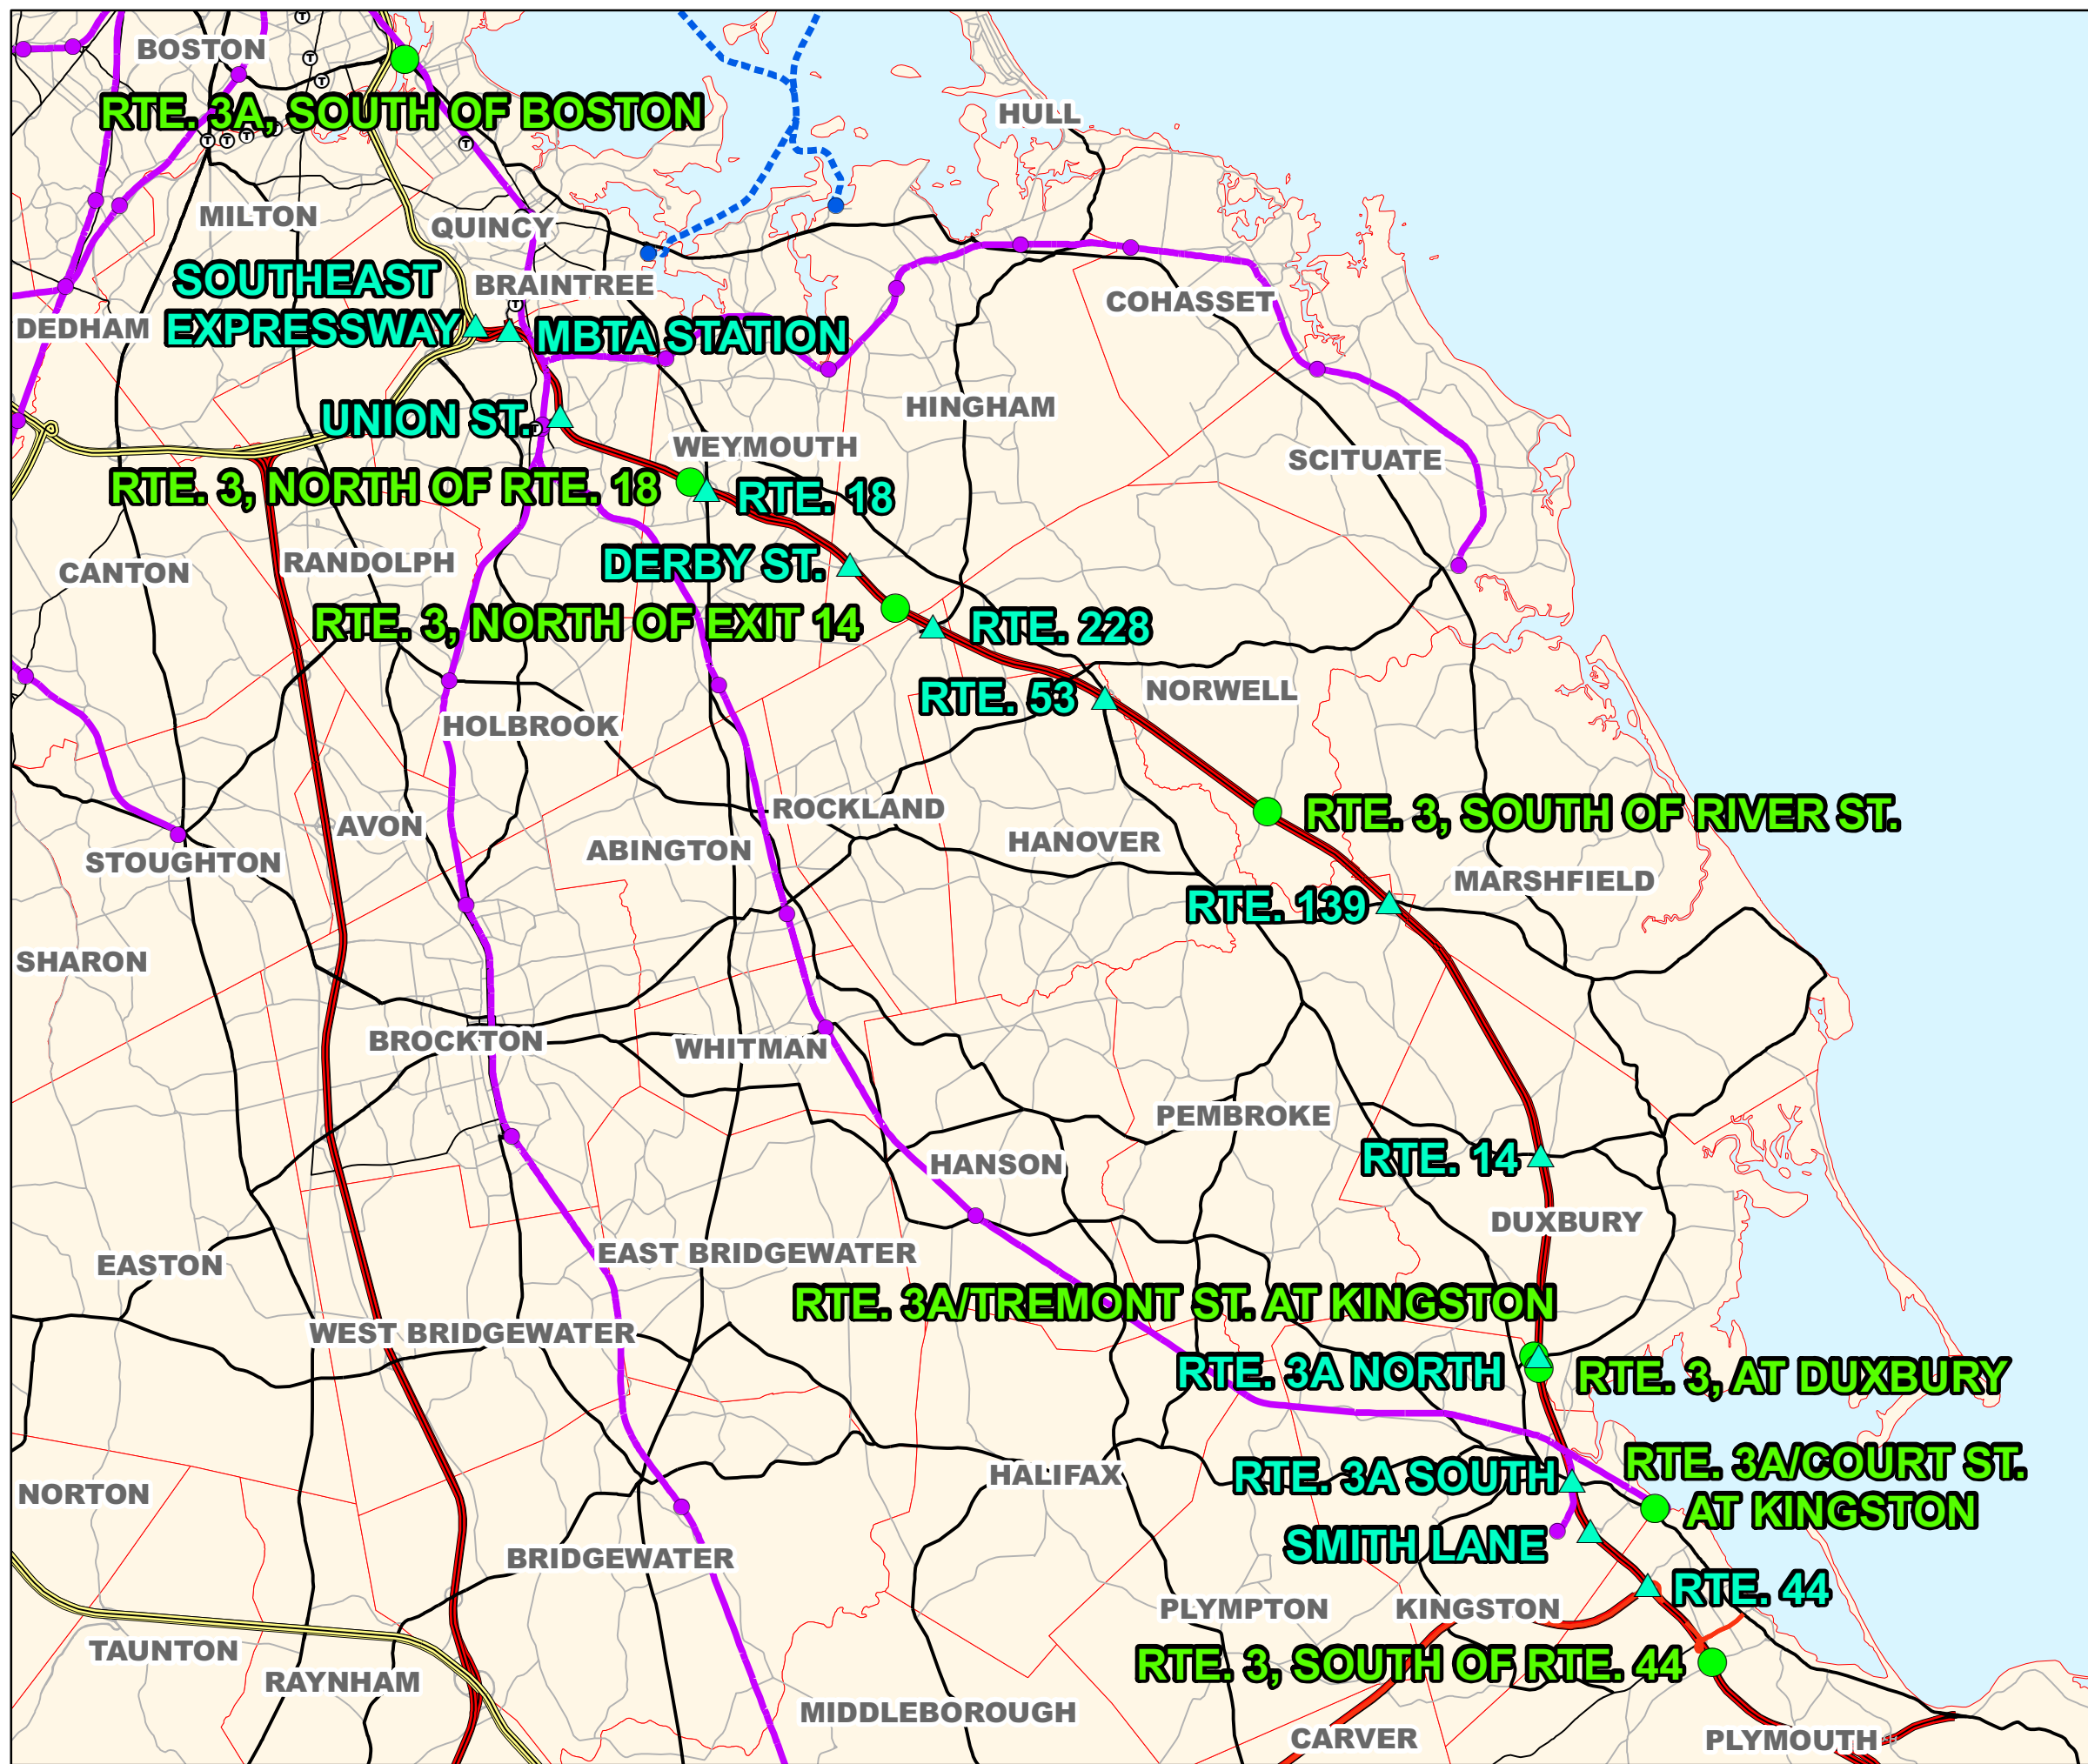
BOSTON
RTE. 3A, SOUTH OF BOSTON
HULL
MILTON
QUINCY
SOUTHEAST EXPRESSWAY
BRAINTREE
MBTA STATION
DEDHAM
COHASSET
HINGHAM
UNION ST.
WEYMOUTH
SCITUATE
RTE. 3, NORTH OF RTE. 18
RTE. 18
CANTON
RANDOLPH
DERBY ST.
RTE. 3, NORTH OF EXIT 14
RTE. 228
RTE. 53
NORWELL
HOLBROOK
ROCKLAND
RTE. 3, SOUTH OF RIVER ST.
AVON
HANOVER
ABINGTON
STOUGHTON
MARSHFIELD
RTE. 139
SHARON
BROCKTON
WHITMAN
PEMBROKE
RTE. 14
HANSON
DUXBURY
EASTON
EAST BRIDGEWATER
RTE. 3A/TREMONT ST. AT KINGSTON
WEST BRIDGEWATER
RTE. 3A NORTH
RTE. 3, AT DUXBURY
HALIFAX
RTE. 3A/COURT ST. AT KINGSTON
NORTON
RTE. 3A SOUTH
SMITH LANE
BRIDGEWATER
RTE. 44
PLYMPTON
KINGSTON
TAUNTON
RTE. 3, SOUTH OF RTE. 44
RAYNHAM
MIDDLEBOROUGH
CARVER
PLYMOUTH